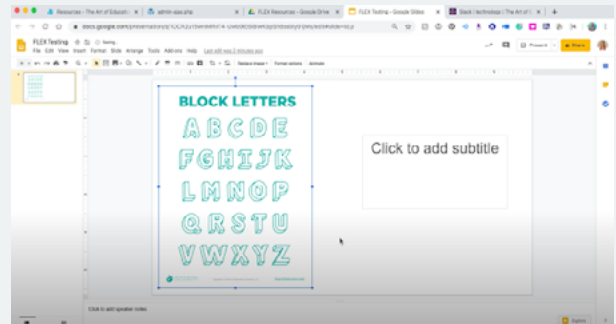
Resources - The Art of Educatio
admin-ajax.php
FLEX Resources - Google Drive
FLEX Testing - Google Slides
Slack | technology | The Art of

docs.google.com/presentation/d/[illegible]

FLEX Testing
File Edit View Insert Format Slide Arrange Tools Add-ons Help Last edit was 2 minutes ago

Present
Share

Replace image
Format options
Animate

BLOCK LETTERS
A B C D E
F G H I J K
L M N O P
Q R S T U
V W X Y Z

Click to add subtitle

Click to add speaker notes

Explore